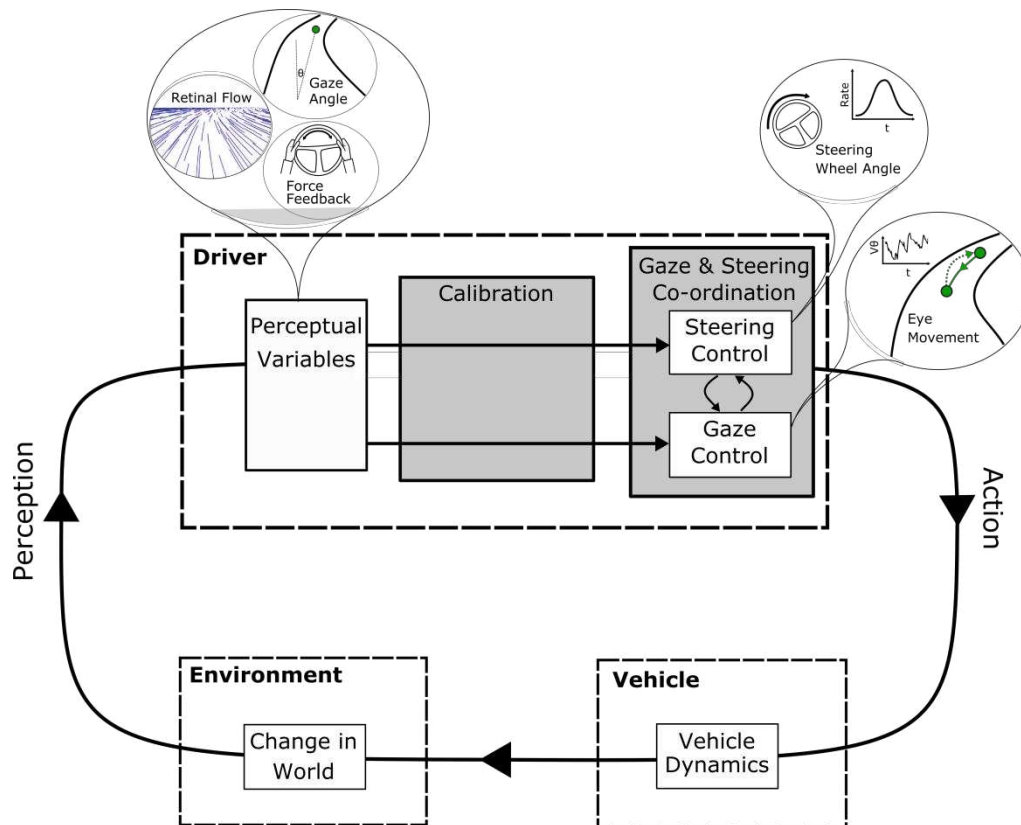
Retinal Flow

$\theta$

Gaze Angle

Force Feedback

Rate

t

Steering Wheel Angle

$V\theta$

t

Eye Movement

Driver

Perceptual Variables

Calibration

Gaze & Steering Co-ordination

Steering Control

Gaze Control

Perception

Action

Environment

Change in World

Vehicle

Vehicle Dynamics